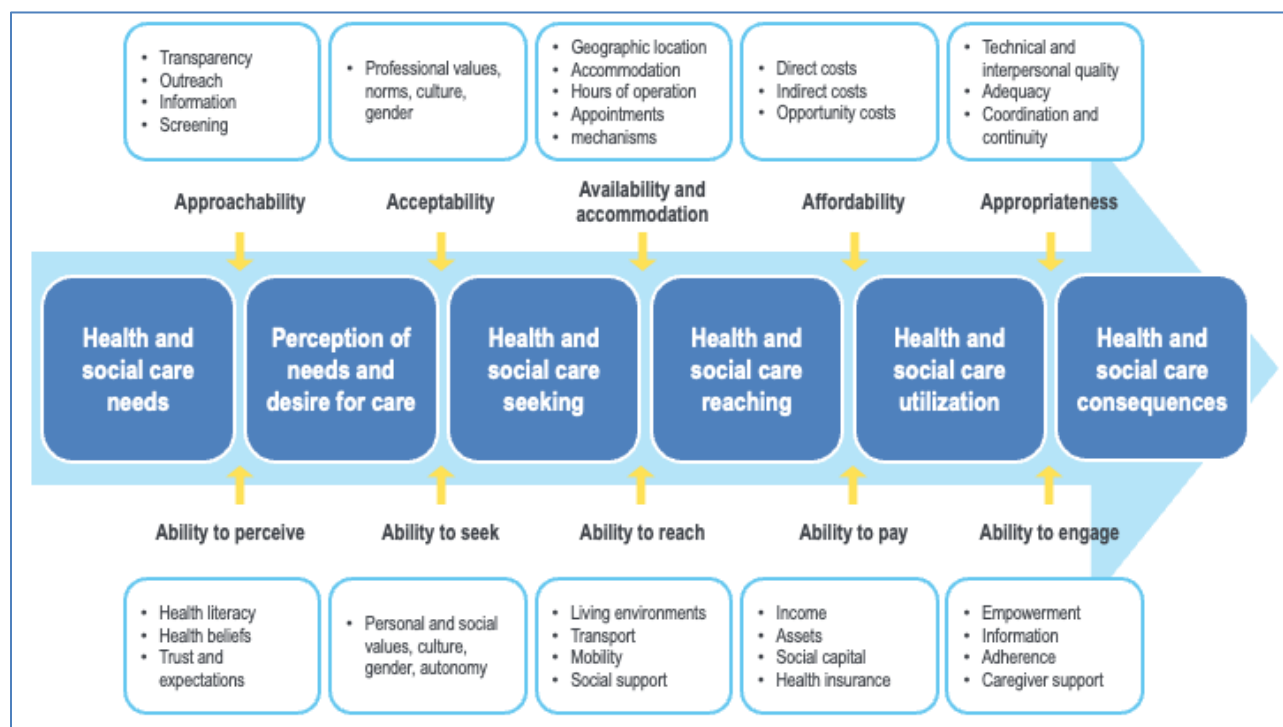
- Transparency
- Outreach
- Information
- Screening

- Professional values, norms, culture, gender

- Geographic location
- Accommodation
- Hours of operation
- Appointments
- mechanisms

- Direct costs
- Indirect costs
- Opportunity costs

- Technical and interpersonal quality
- Adequacy
- Coordination and continuity

Approachability

Acceptability

Availability and accommodation

Affordability

Appropriateness

Health and social care needs

Perception of needs and desire for care

Health and social care seeking

Health and social care reaching

Health and social care utilization

Health and social care consequences

Ability to perceive

Ability to seek

Ability to reach

Ability to pay

Ability to engage

- Health literacy
- Health beliefs
- Trust and expectations

- Personal and social values, culture, gender, autonomy

- Living environments
- Transport
- Mobility
- Social support

- Income
- Assets
- Social capital
- Health insurance

- Empowerment
- Information
- Adherence
- Caregiver support